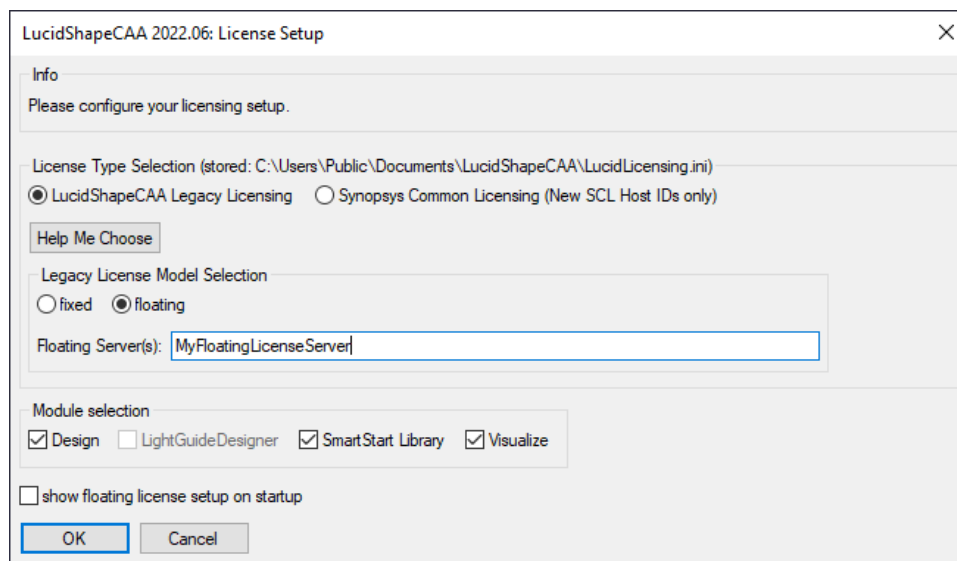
LucidShapeCAA 2022.06: License Setup

Info

Please configure your licensing setup.

License Type Selection (stored: C:\Users\Public\Documents\LucidShapeCAA\LucidLicensing.ini)

LucidShapeCAA Legacy Licensing

Synopsys Common Licensing (New SCL Host IDs only)

Help Me Choose

Legacy License Model Selection

fixed

floating

Floating Server(s): MyFloatingLicenseServer

Module selection

Design

LightGuideDesigner

SmartStart Library

Visualize

show floating license setup on startup

OK

Cancel